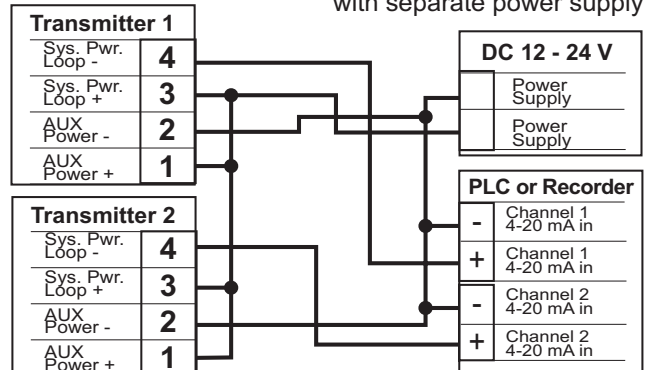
with separate power supply

Transmitter 1

Sys. Pwr. Loop - 4

Sys. Pwr. Loop + 3

AUX Power - 2

AUX Power + 1

DC 12 - 24 V

Power Supply

Power Supply

PLC or Recorder

- Channel 1 4-20 mA in

+ Channel 1 4-20 mA in

- Channel 2 4-20 mA in

+ Channel 2 4-20 mA in

Transmitter 2

Sys. Pwr. Loop - 4

Sys. Pwr. Loop + 3

AUX Power - 2

AUX Power + 1